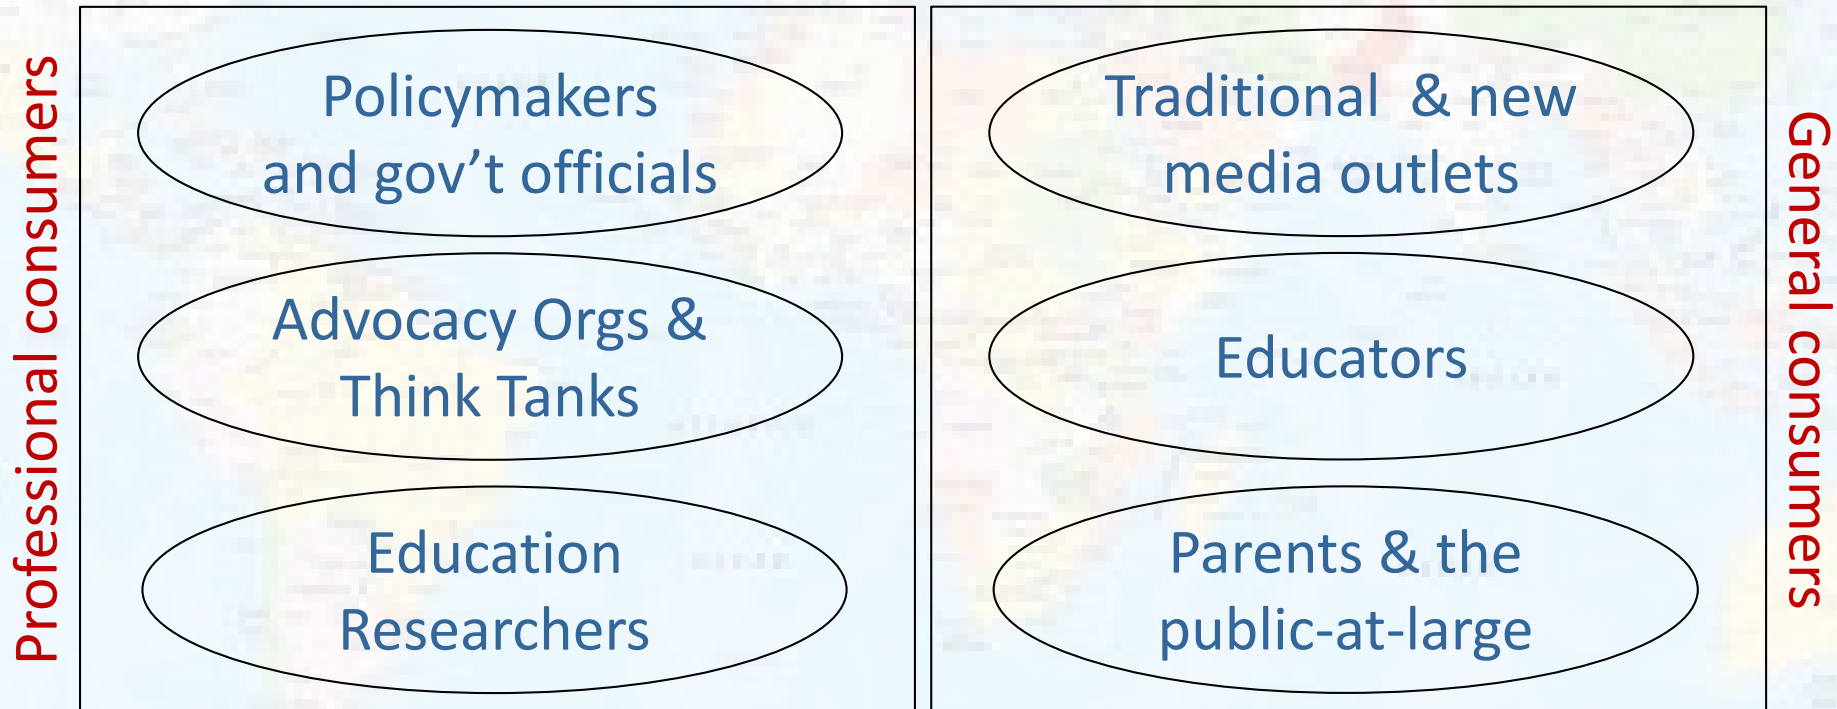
Professional consumers

Policymakers and gov't officials

Advocacy Orgs & Think Tanks

Education Researchers

Traditional & new media outlets

Educators

Parents & the public-at-large

General consumers